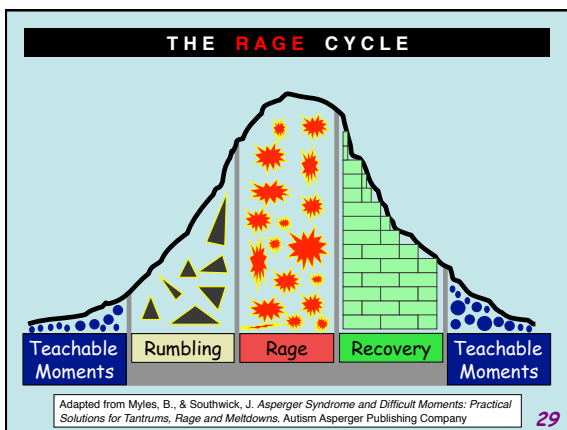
THE RAGE CYCLE

Teachable Moments

Rumbling

Rage

Recovery

Teachable Moments

Adapted from Myles, B., & Southwick, J. Asperger Syndrome and Difficult Moments: Practical Solutions for Tantrums, Rage and Meltdowns. Autism Asperger Publishing Company

29